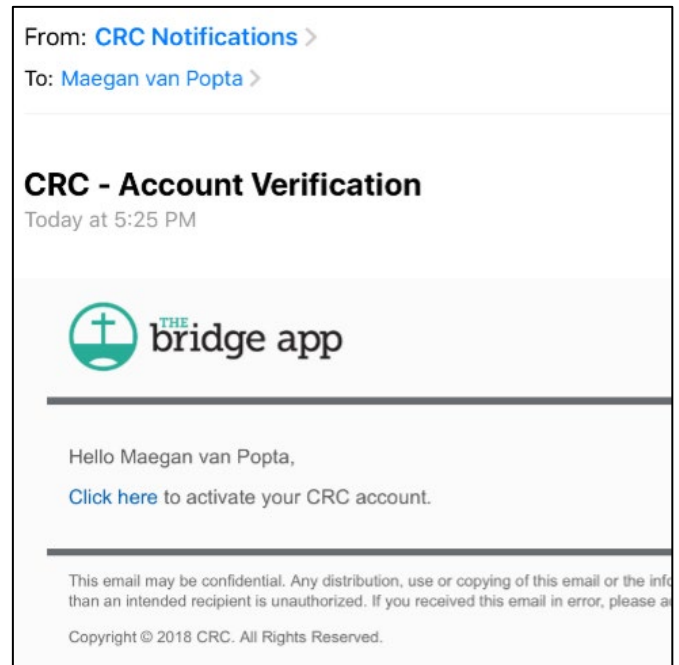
From: CRC Notifications >

To: Maegan van Popta >

CRC - Account Verification

Today at 5:25 PM

THE bridge app

Hello Maegan van Popta,

Click here to activate your CRC account.

This email may be confidential. Any distribution, use or copying of this email or the info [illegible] than an intended recipient is unauthorized. If you received this email in error, please a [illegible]

Copyright © 2018 CRC. All Rights Reserved.